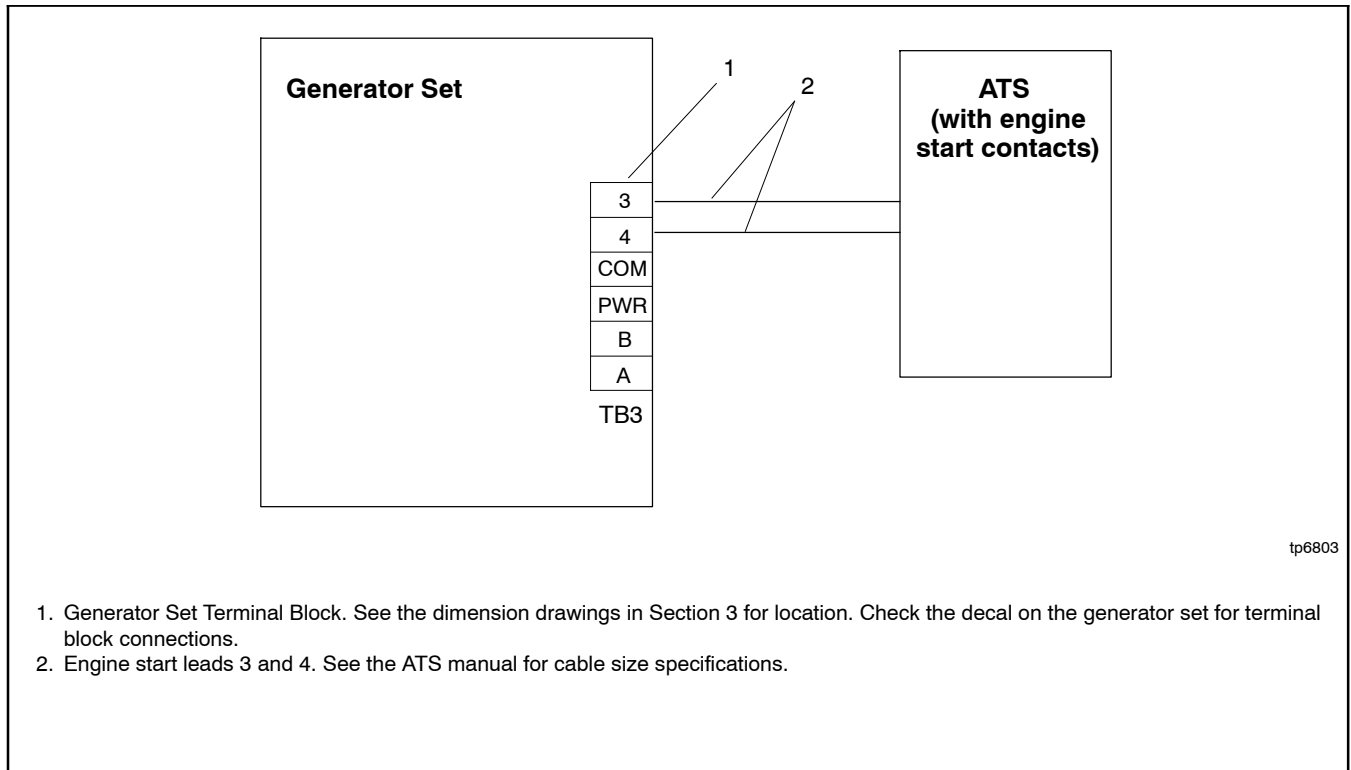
Generator Set

1

2

ATS
(with engine start contacts)

3
4
COM
PWR
B
A
TB3

tp6803

1. Generator Set Terminal Block. See the dimension drawings in Section 3 for location. Check the decal on the generator set for terminal block connections.
2. Engine start leads 3 and 4. See the ATS manual for cable size specifications.